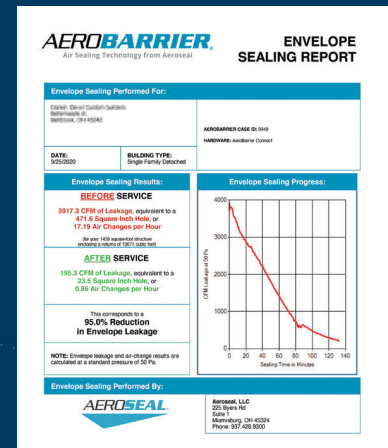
AEROBARRIER.
Air Sealing Technology from Aeroseal

ENVELOPE SEALING REPORT

Envelope Sealing Performed For:

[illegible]
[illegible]
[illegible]

AEROBARRIER CASE ID: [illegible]

HARDWARE: AeroBarrier Connect

DATE:
9/25/2020

BUILDING TYPE:
Single Family Detached

Envelope Sealing Results:

BEFORE SERVICE

3917.3 CFM of Leakage, equivalent to a 471.6 Square Inch Hole, or 17.19 Air Changes per Hour

(for your 1439 square-foot structure enclosing a volume of 13671 cubic feet)

AFTER SERVICE

195.3 CFM of Leakage, equivalent to a 23.5 Square Inch Hole, or 0.86 Air Changes per Hour

This corresponds to a
95.0% Reduction
in Envelope Leakage

NOTE: Envelope leakage and air-change results are calculated at a standard pressure of 50 Pa.

Envelope Sealing Progress:

4000
3000
2000
1000
0

CFM Leakage at 50 Pa

0 20 40 60 80 100 120 140

Sealing Time in Minutes

Envelope Sealing Performed By:

AEROSEAL

Aeroseal, LLC
225 Byers Rd
Suite 1
Miamisburg, OH 45342
Phone: 937 428 9300